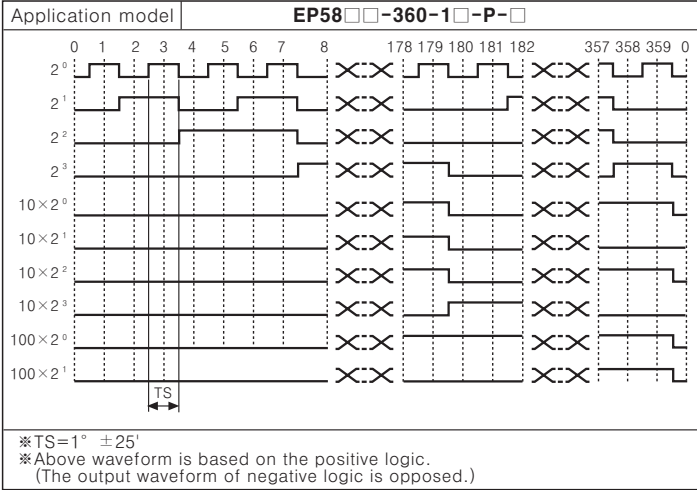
| Application model | EP58□□-360-1□-P-□ |
|---|---|

0 1 2 3 4 5 6 7 8 178 179 180 181 182 357 358 359 0

$2^0$
$2^1$
$2^2$
$2^3$
$10\times2^0$
$10\times2^1$
$10\times2^2$
$10\times2^3$
$100\times2^0$
$100\times2^1$

TS

※TS=1° ±25'
※Above waveform is based on the positive logic.
(The output waveform of negative logic is opposed.)